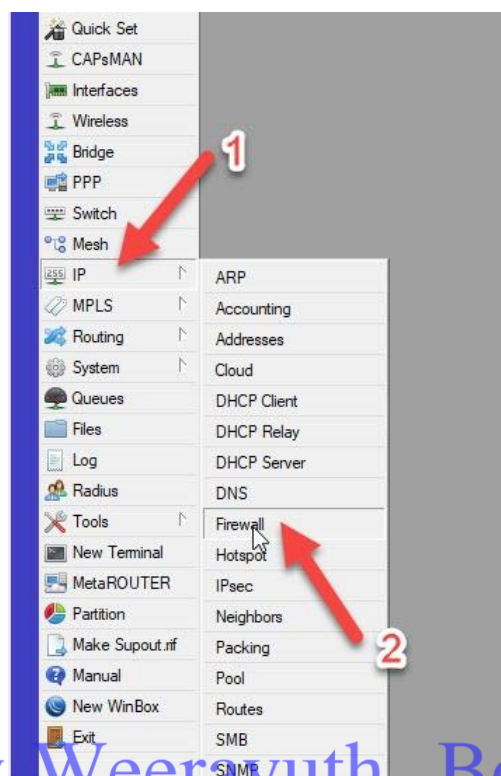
Quick Set
CAPsMAN
Interfaces
Wireless
Bridge
PPP
Switch
Mesh
IP
MPLS
Routing
System
Queues
Files
Log
Radius
Tools
New Terminal
MetaROUTER
Partition
Make Supout.rif
Manual
New WinBox
Exit

ARP
Accounting
Addresses
Cloud
DHCP Client
DHCP Relay
DHCP Server
DNS
Firewall
Hotspot
IPsec
Neighbors
Packing
Pool
Routes
SMB
SNMP

1
2

Weerayuth Ba